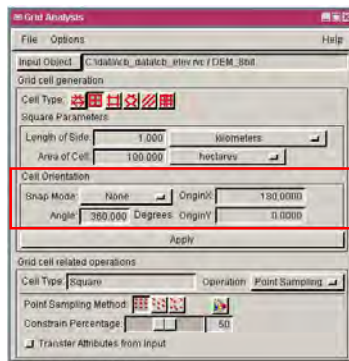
Grid Analysis

File Options Help

Input Object C:\data\cb_data\cb_elev.rvc / DEM_8bit

Grid cell generation

Cell Type:

Square Parameters

Length of Side: 1.000 kilometers

Area of Cell: 100.000 hectares

Cell Orientation

Snap Mode: None OriginX: 180.0000

Angle: 360.000 Degrees OriginY: 0.0000

Apply

Grid cell related operations

Cell Type: Square Operation: Point Sampling

Point Sampling Method:

Constrain Percentage: 50

Transfer Attributes from Input